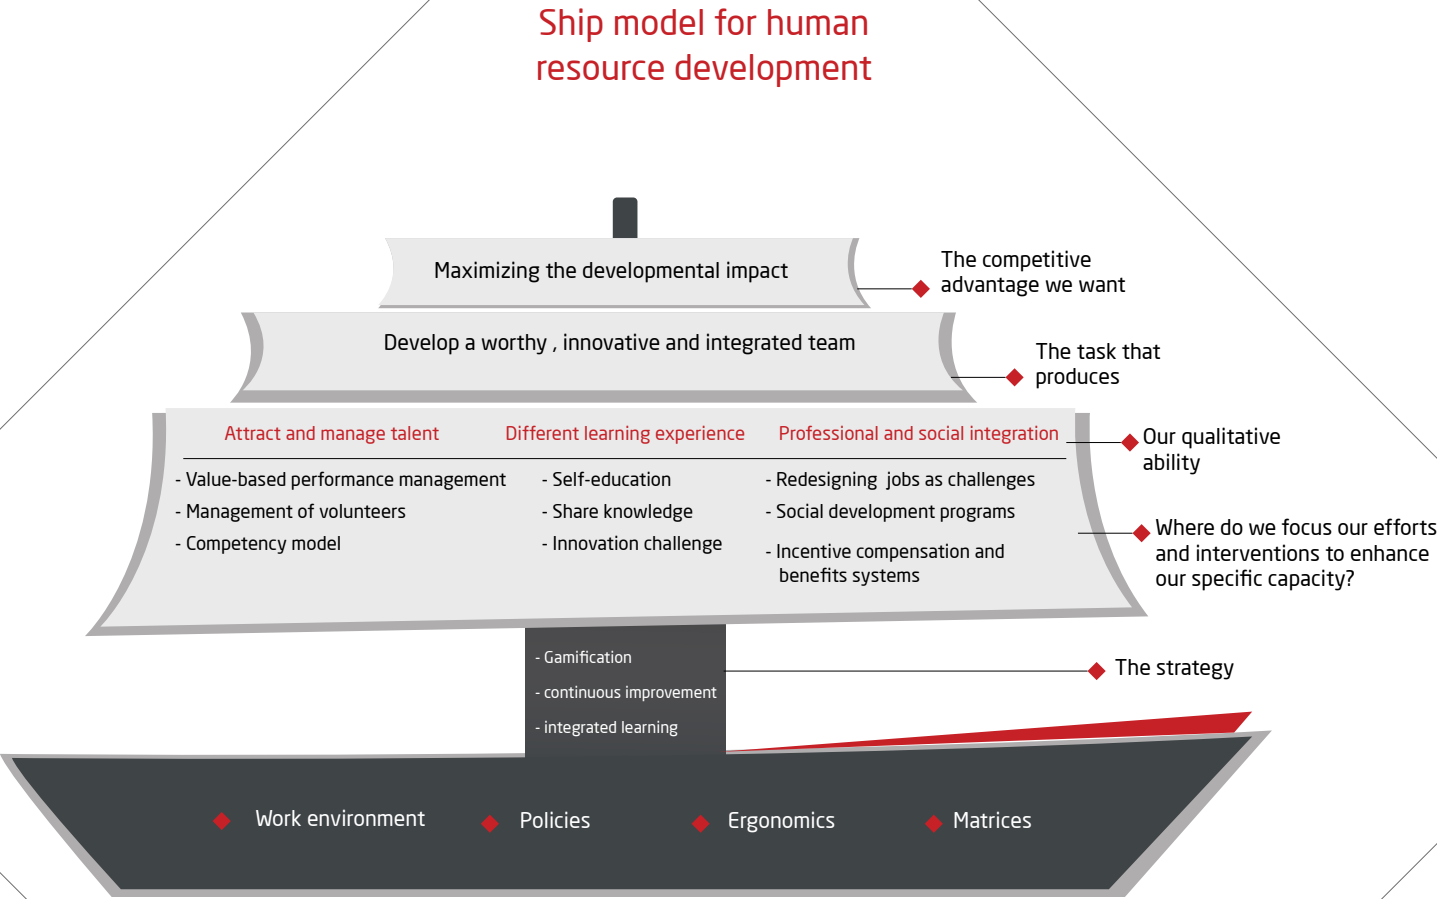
Ship model for human resource development

Maximizing the developmental impact

The competitive advantage we want

Develop a worthy , innovative and integrated team

The task that produces

Attract and manage talent

Different learning experience

Professional and social integration

Our qualitative ability

- Value-based performance management
- Management of volunteers
- Competency model

- Self-education
- Share knowledge
- Innovation challenge

- Redesigning jobs as challenges
- Social development programs
- Incentive compensation and benefits systems

Where do we focus our efforts and interventions to enhance our specific capacity?

- Gamification
- continuous improvement
- integrated learning

The strategy

Work environment

Policies

Ergonomics

Matrices